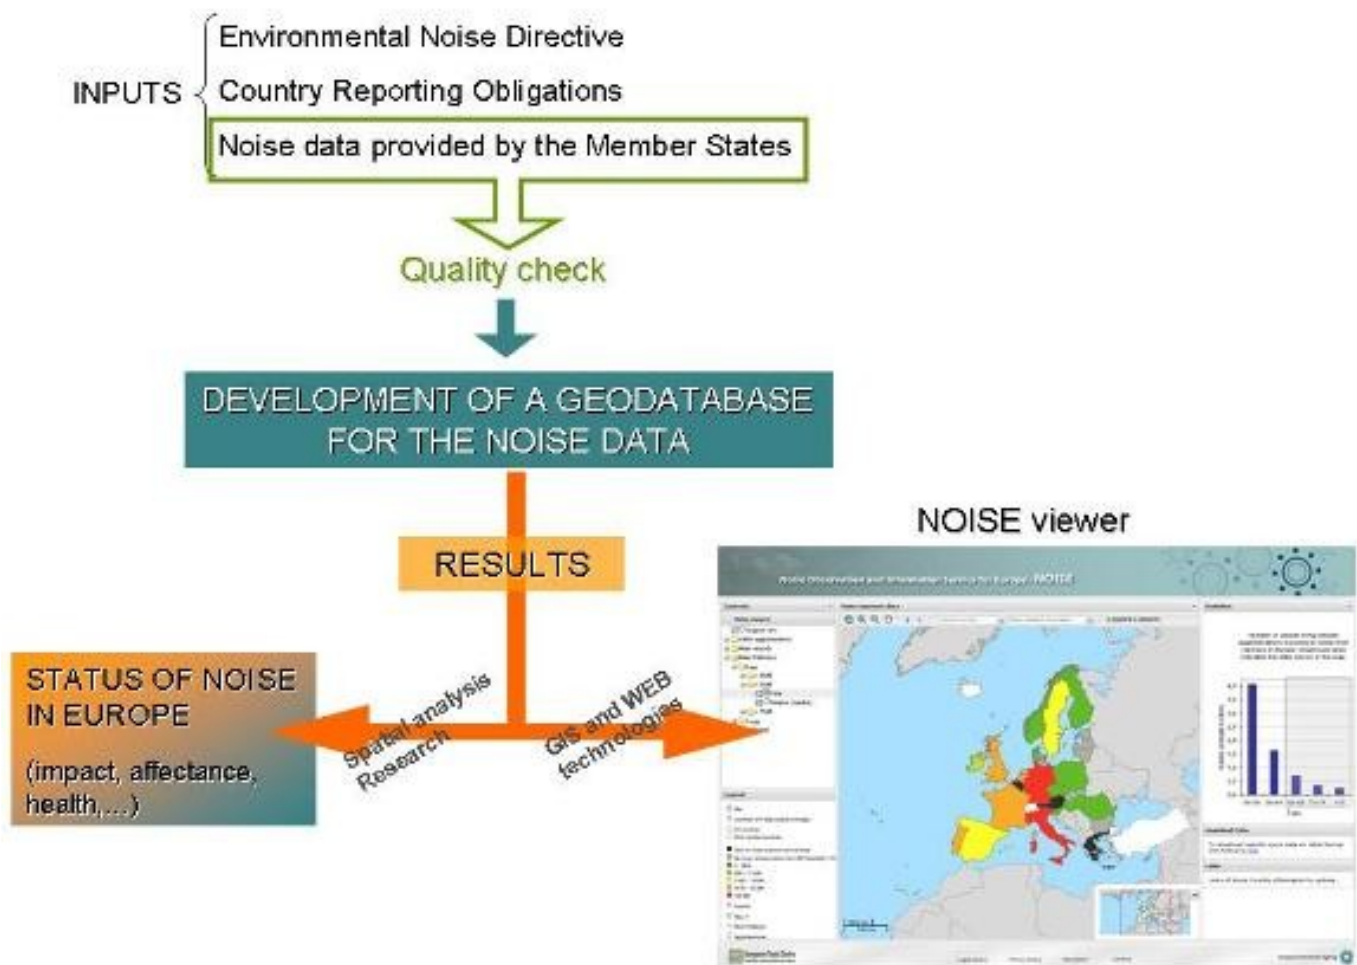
INPUTS
Environmental Noise Directive
Country Reporting Obligations
Noise data provided by the Member States

Quality check

DEVELOPMENT OF A GEODATABASE FOR THE NOISE DATA

RESULTS

STATUS OF NOISE IN EUROPE

(impact, affectance, health,...)

Spatial analysis Research

GIS and WEB technologies

NOISE viewer

Noise Observation and Information Service for Europe - NOISE

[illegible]